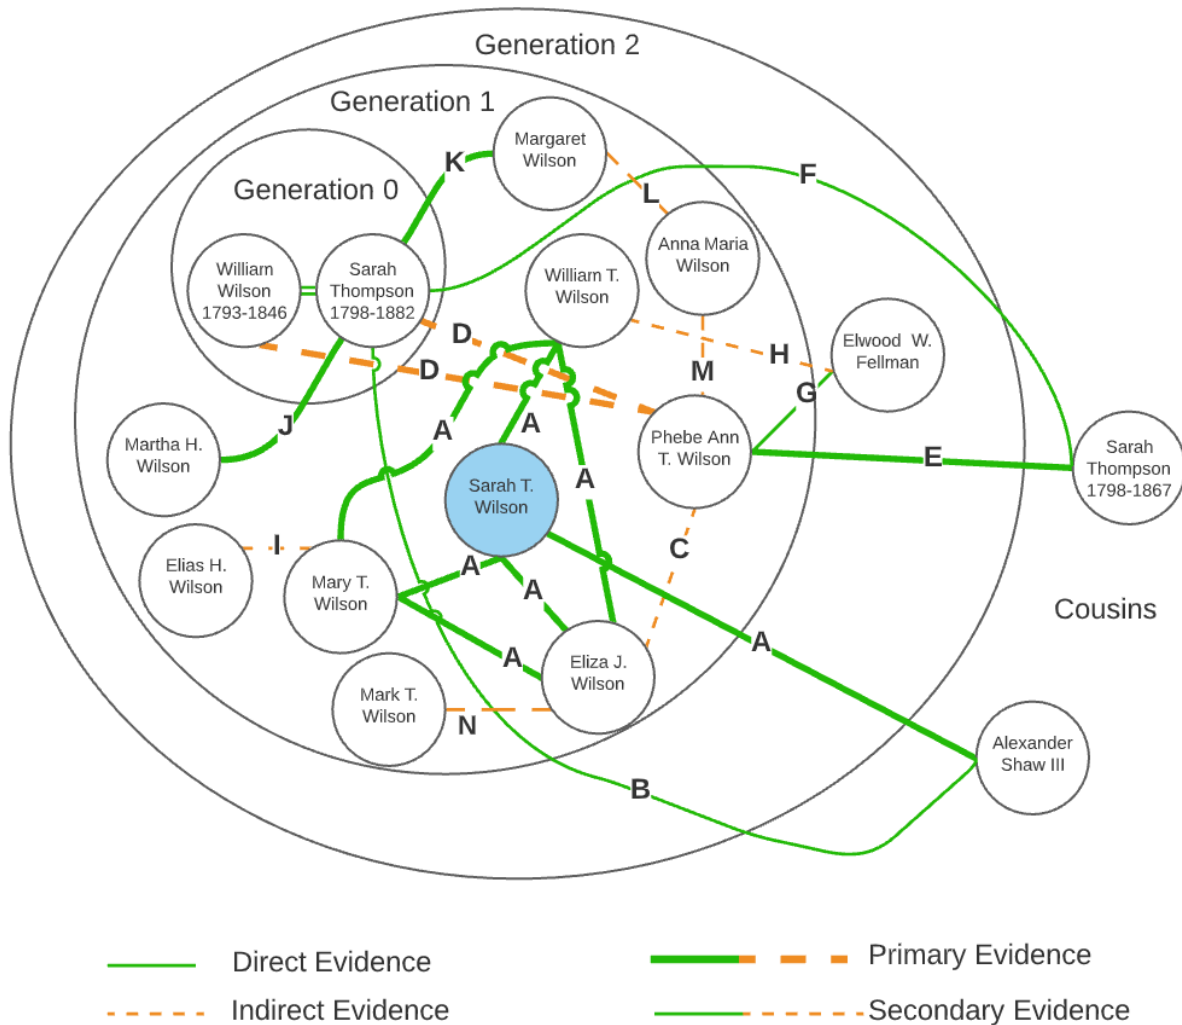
Generation 2

Generation 1

Generation 0

William Wilson 1793-1846

Sarah Thompson 1798-1882

Margaret Wilson

Anna Maria Wilson

William T. Wilson

Elwood W. Fellman

Martha H. Wilson

Phebe Ann T. Wilson

Sarah Thompson 1798-1867

Sarah T. Wilson

Elias H. Wilson

Mary T. Wilson

Eliza J. Wilson

Mark T. Wilson

Alexander Shaw III

Cousins

K
L
F
D
D
H
M
G
J
A
A
A
E
I
C
A
A
A
A
N
B

Direct Evidence

Indirect Evidence

Primary Evidence

Secondary Evidence